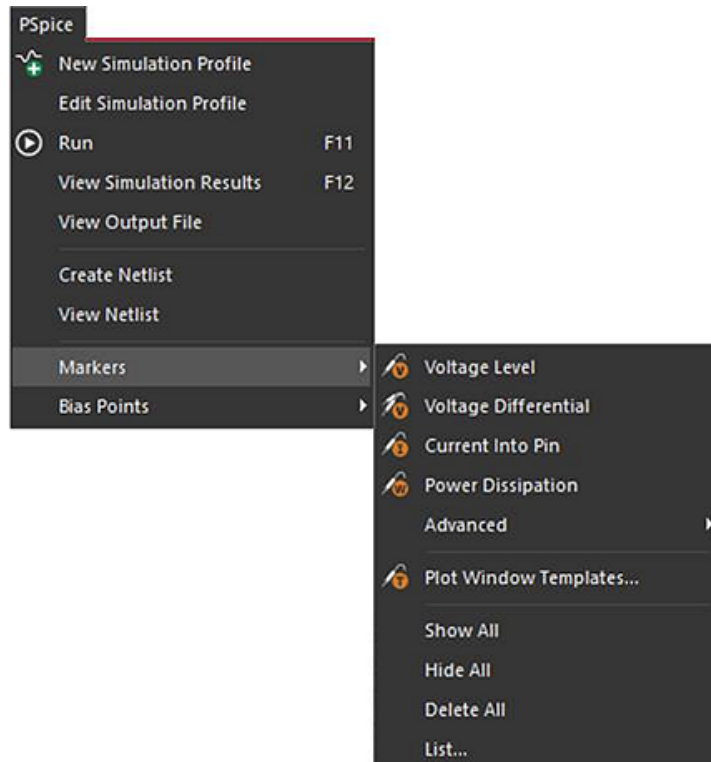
PSpice

New Simulation Profile
Edit Simulation Profile
Run F11
View Simulation Results F12
View Output File

Create Netlist
View Netlist

Markers
Bias Points

Voltage Level
Voltage Differential
Current Into Pin
Power Dissipation
Advanced

Plot Window Templates...

Show All
Hide All
Delete All
List...